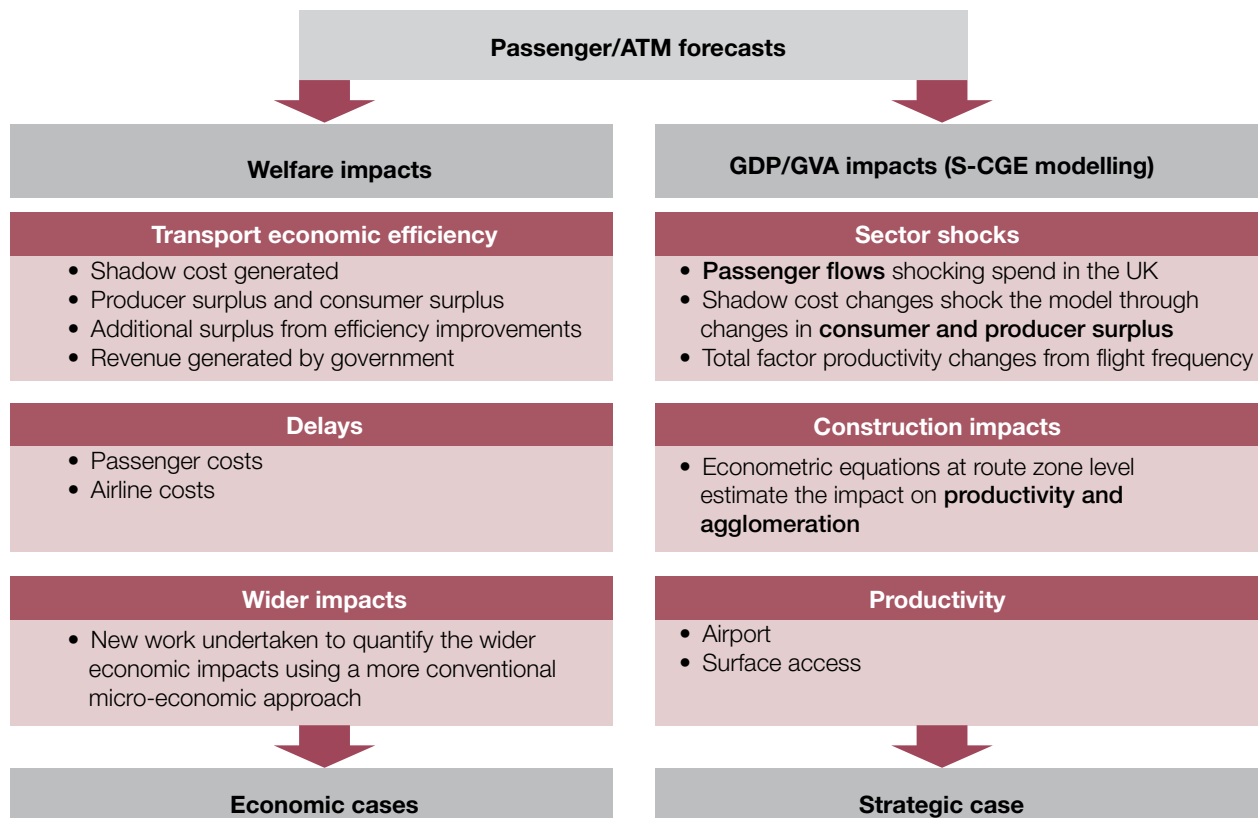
Passenger/ATM forecasts

Welfare impacts

Transport economic efficiency

- Shadow cost generated
- Producer surplus and consumer surplus
- Additional surplus from efficiency improvements
- Revenue generated by government

Delays

- Passenger costs
- Airline costs

Wider impacts

- New work undertaken to quantify the wider economic impacts using a more conventional micro-economic approach

Economic cases

GDP/GVA impacts (S-CGE modelling)

Sector shocks

- **Passenger flows** shocking spend in the UK
- Shadow cost changes shock the model through changes in **consumer and producer surplus**
- Total factor productivity changes from flight frequency

Construction impacts

- Econometric equations at route zone level estimate the impact on **productivity and agglomeration**

Productivity

- Airport
- Surface access

Strategic case